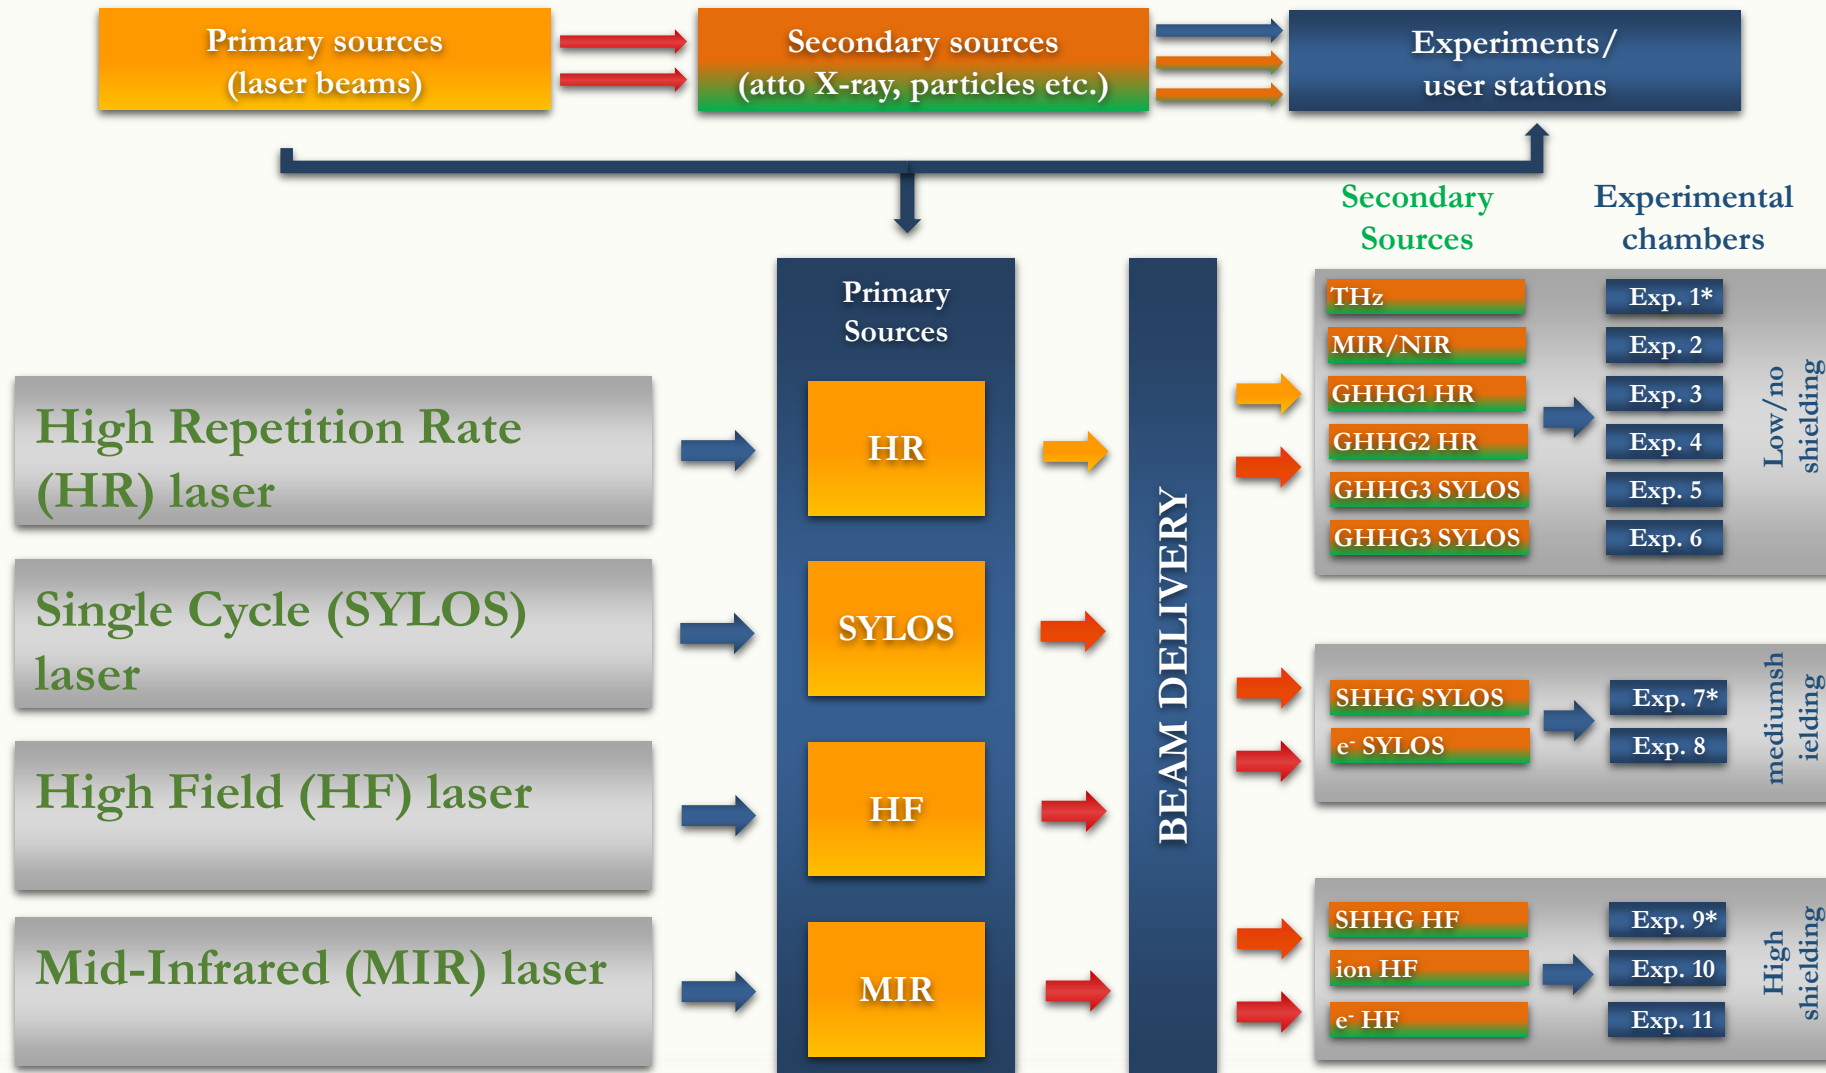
Primary sources
(laser beams)

Secondary sources
(atto X-ray, particles etc.)

Experiments/
user stations

Secondary Sources

Experimental chambers

Primary Sources

High Repetition Rate (HR) laser

HR

Single Cycle (SYLOS) laser

SYLOS

High Field (HF) laser

HF

Mid-Infrared (MIR) laser

MIR

BEAM DELIVERY

THz
MIR/NIR
GHHG1 HR
GHHG2 HR
GHHG3 SYLOS
GHHG3 SYLOS

Exp. 1*
Exp. 2
Exp. 3
Exp. 4
Exp. 5
Exp. 6

Low/no shielding

SHHG SYLOS
e$^-$ SYLOS

Exp. 7*
Exp. 8

mediumsh ielding

SHHG HF
ion HF
e$^-$ HF

Exp. 9*
Exp. 10
Exp. 11

High shielding